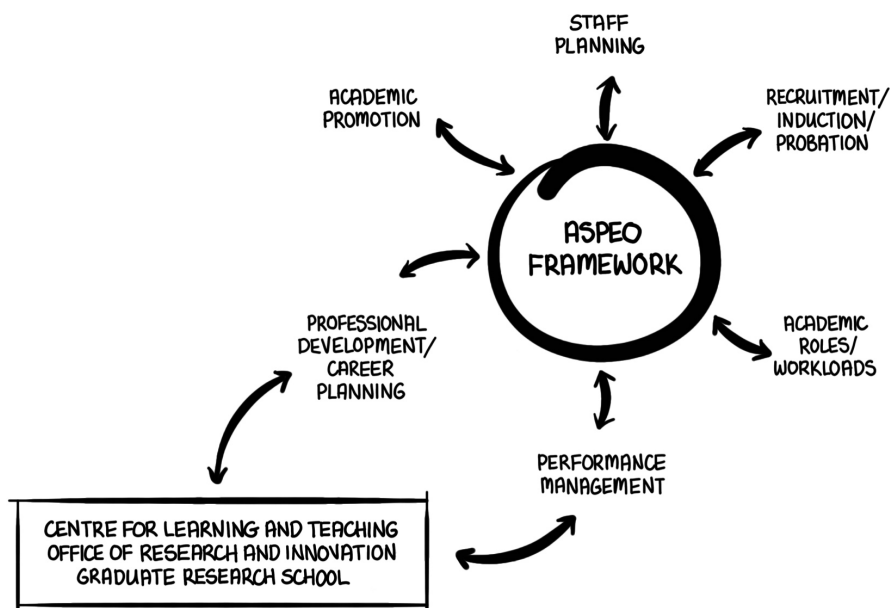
STAFF PLANNING

ACADEMIC PROMOTION

RECRUITMENT/ INDUCTION/ PROBATION

ASPEO FRAMEWORK

PROFESSIONAL DEVELOPMENT/ CAREER PLANNING

ACADEMIC ROLES/ WORKLOADS

PERFORMANCE MANAGEMENT

CENTRE FOR LEARNING AND TEACHING
OFFICE OF RESEARCH AND INNOVATION
GRADUATE RESEARCH SCHOOL